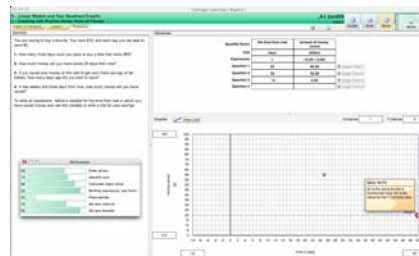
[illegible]

A.1 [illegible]

Scenario

Worksheet

You are saving to buy a bicycle. You have $10, and each day you are able to save $5.

1) How many three days must you save to buy a bike that costs $60?

2) How much money will you have saved 20 days from now?

3) If you saved your money at this rate to get your third savings of he dollars, how many days ago did you start to save?

4) In two weeks and three days from now, how much money will you have saved?

To write an expression, define a variable for the time from now in which you have saved money and use the variable to write a rule for your savings.

| Quantity Name | the time from now | amount of money saved |
|---|---|---|
| Unit | days | dollars |
| Expression | x | 10.00 + 5.00x |
| Question 1 | 10 | 60.00 |
| Question 2 | 20 | 110.00 |
| Question 3 | -2 | 0.00 |
| Question 4 | | |

Graph

0 100 90 80 70 60 50 40 30 20 10

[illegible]